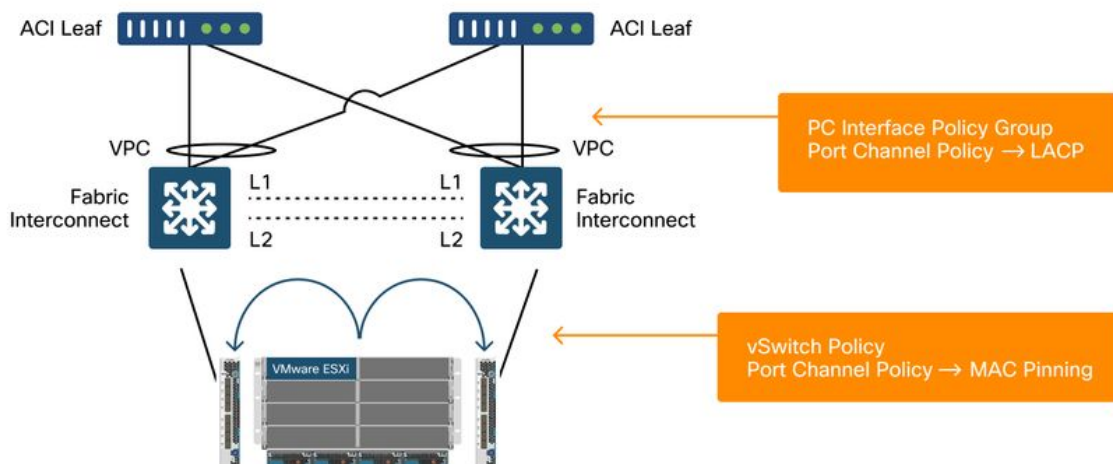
ACI Leaf

ACI Leaf

VPC

VPC

PC Interface Policy Group
Port Channel Policy → LACP

Fabric Interconnect

L1

L2

L1

L2

Fabric Interconnect

VMware ESXi

vSwitch Policy
Port Channel Policy → MAC Pinning